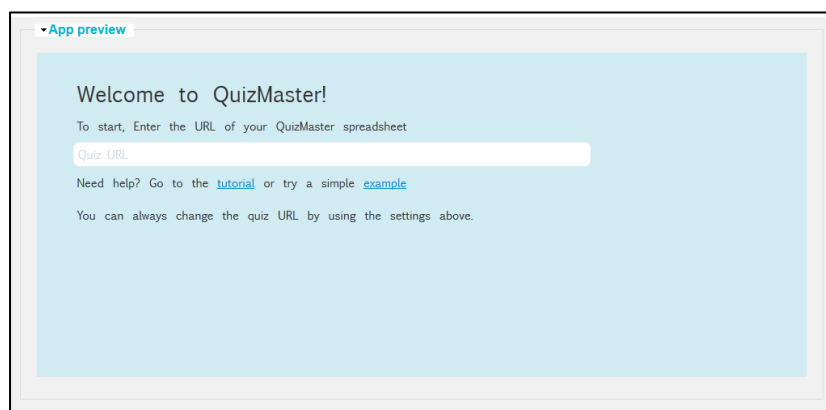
▾App preview

Welcome to QuizMaster!

To start, Enter the URL of your QuizMaster spreadsheet

Quiz URL

Need help? Go to the tutorial or try a simple example

You can always change the quiz URL by using the settings above.